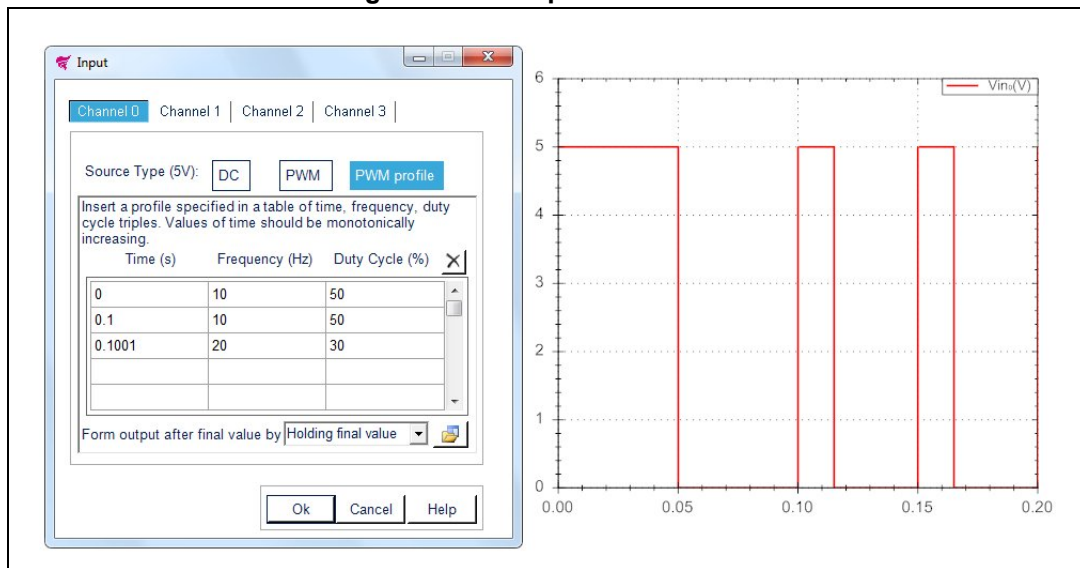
Input

Channel 0 | Channel 1 | Channel 2 | Channel 3

Source Type (5V): DC PWM PWM profile

Insert a profile specified in a table of time, frequency, duty cycle triples. Values of time should be monotonically increasing.

| Time (s) | Frequency (Hz) | Duty Cycle (%) |
|---|---|---|
| 0 | 10 | 50 |
| 0.1 | 10 | 50 |
| 0.1001 | 20 | 30 |
| | | |
| | | |

Form output after final value by Holding final value

Ok Cancel Help

Vin₀(V)

6
5
4
3
2
1
0
0.00 0.05 0.10 0.15 0.20